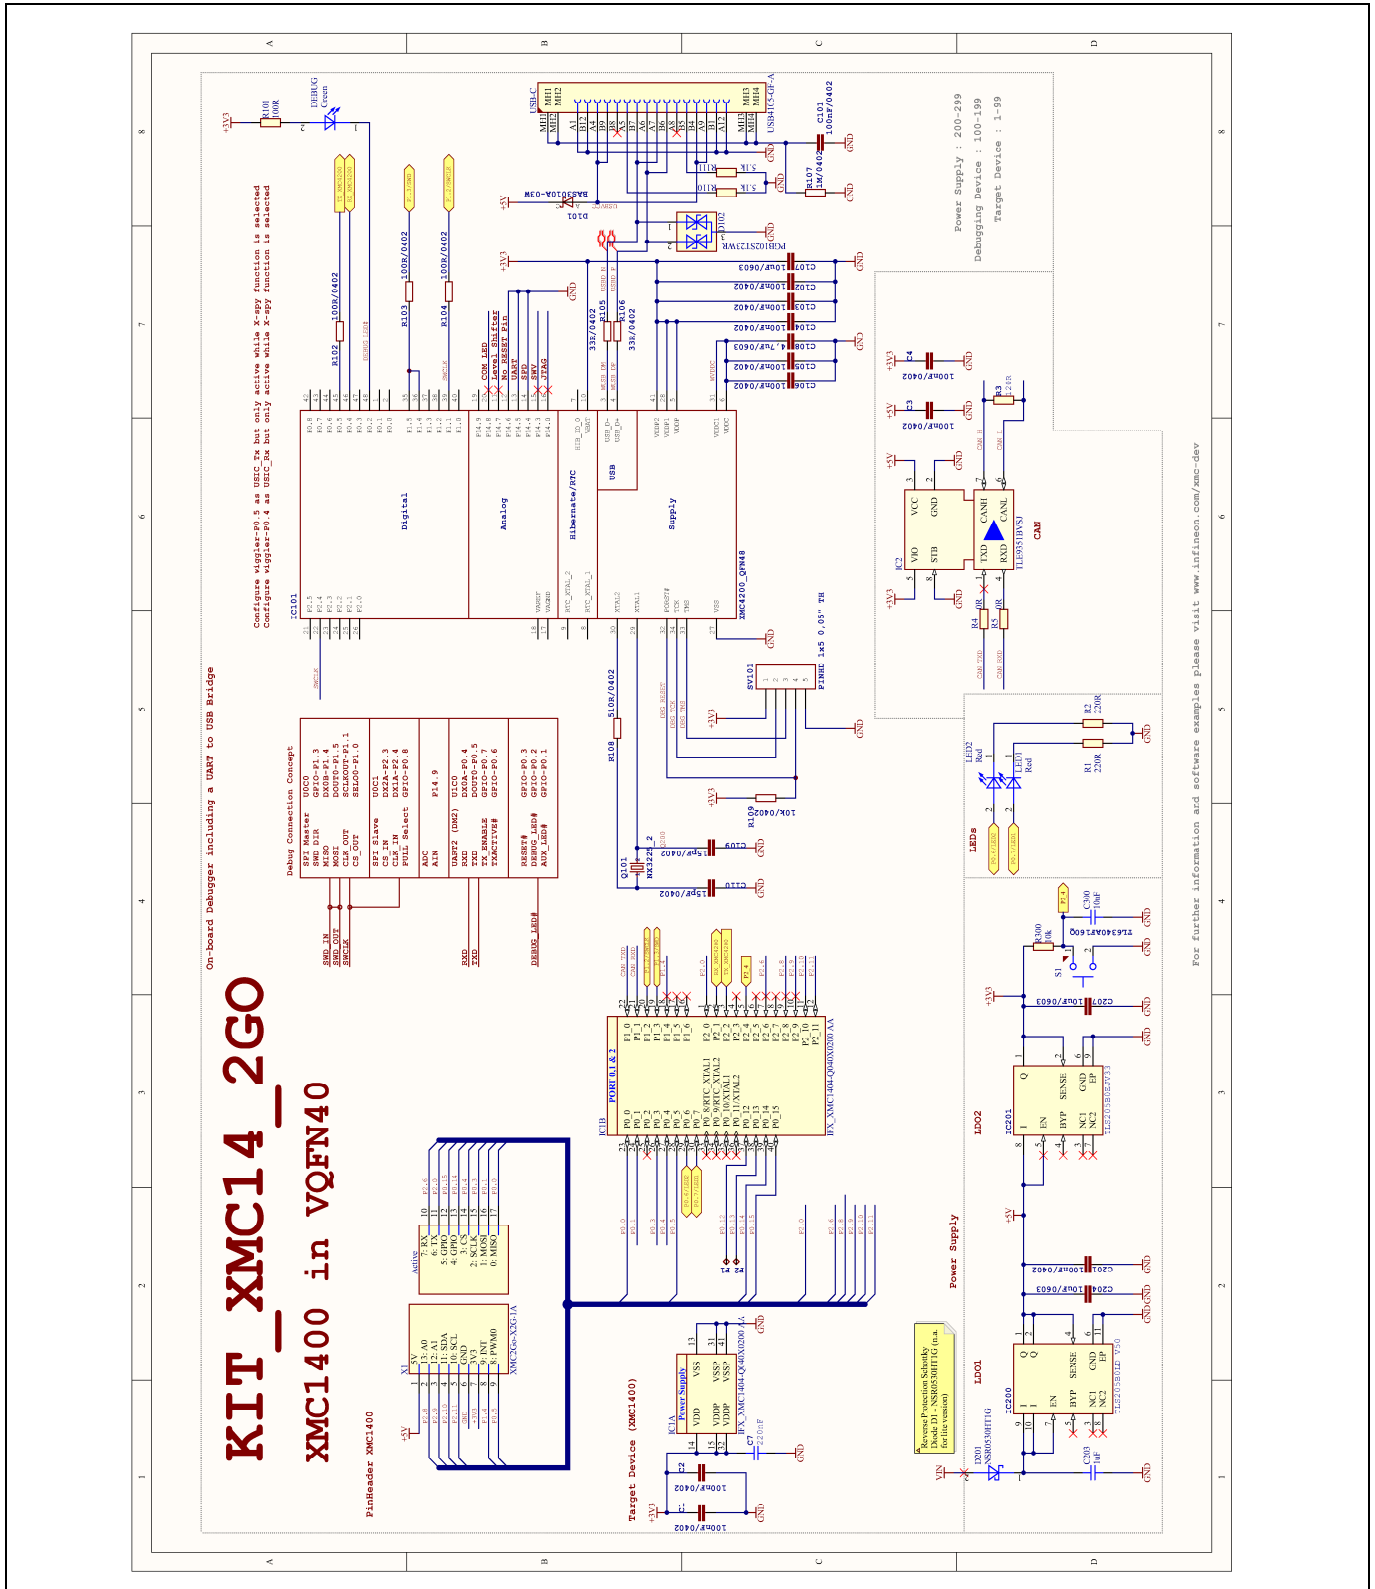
KIT_XMC14_2GO
XMC1400 in VQFN40

On-board Debugger including a UART to USB Bridge

Configure wiggler-P0.5 as USIC_Tx but only active while X-spy function is selected
Configure wiggler-P0.4 as USIC_Rx but only active while X-spy function is selected

Debug Connection Concept

| SPI Master | U0C0 |
|---|---|
| SWD CLK | GPIO-P1.3 |
| SWD DIR | DX0B-P1.4 |
| MISO | DOUT0-P1.5 |
| MOSI | SCLKOUT-P1.1 |
| CLK_OUT | SEL00-P1.0 |
| CS_OUT | |
| SPI Slave | U0C1 |
| CS_IN | DX2A-P2.3 |
| CLK_IN | DX1A-P2.4 |
| FULL Select | GPIO-P0.8 |
| ADC | P14.9 |
| AIN | |
| UART2 (DM2) | U1C0 |
| RXD | DX0A-P0.4 |
| TXD | DOUT0-P0.5 |
| TX_ENABLE | GPIO-P0.7 |
| TXACTIVE# | GPIO-P0.6 |
| RESET# | GPIO-P0.3 |
| DEBUG_LED# | GPIO-P0.2 |
| AUX_LED# | GPIO-P0.1 |

SWD_IN
SWD_OUT
SWCLK
RXD
TXD
DEBUG_LED#

IC101
XMC4200_QFN48
Digital
Analog
Hibernate/RTC
USB
Supply

USB-C
USB4105-GF-A
MH1 MH2 MH3 MH4
A1 B12 A4 B9 B8 A5 B7 A6 A7 B6 A8 B5 B4 A9 B1 A12
C101 100nF/0402
R107 1M/0402
R111 5.1K
R110 5.1K
D101 BAS3010A-03W
D102 PGB1025T23WR
+5V
+3V3
GND
R105 33R/0402
R106 33R/0402
C107 10uF/0603
C102 100nF/0402
C103 100nF/0402
C104 100nF/0402
C108 4.7uF/0603
C105 100nF/0402
C106 100nF/0402

COM_LED
Level_Shifter
NO_RESET_Pin
UART
SPD
SWV
JTAG

R101 100R
DEBUG Green
R102 100R/0402
R103 100R/0402
R104 100R/0402

SV101
PINHD 1x5 0,05" TH
R108 510R/0402
R109 10K/0402
Q101 NX3225_2
C109 15pF/0402
C110 15pF/0402

Power Supply : 200-299
Debugging Device : 100-199
Target Device : 1-99

C4 100nF/0402
C3 100nF/0402
R3 120R
IC2
TLE9351BVSJ
VCC GND VIO STB CANH CANL TXD RXD
R4 0R
R5 0R
CAN

LED2 Red
LED1 Red
R2 220R
R1 220R
LEDs

S1
R300 10k
C300 10nF
TL6340AF160Q
C207 10uF/0603
IC201
TLS205B0EJV33
Q SENSE GND EP EN BYP NC1 NC2
LDO2

+5V
C201 100nF/0402
C204 10uF/0603
IC200
TLS205B0EJ V50
LDO1
D201 NSR0530HT1G
C203 1uF
VIN
Reverse Protection Schottky Diode D1 - NSR0530HT1G (n.a. for lite version)
Power Supply

For further information and software examples please visit www.infineon.com/xmc-dev

IC1B
PORT 0,1 & 2
IFX_XMC1404-Q040X0200 AA
R1 R2

X1
XMC2Go-X2G-1A
5V 13: A0 12: A1 11: SDA 10: SCL GND 3V3 9: INT 8: PWM0
Active
7: RX 6: TX 5: GPIO 4: GPIO 3: CS 2: SCLK 1: MOSI 0: MISO
PinHeader XMC1400

IC1A
Power Supply
VDD VDDP VDDP VSS VSSP VSSP
IFX_XMC1404-Q040X0200 AA
C7 220nF
C2 100nF/0402
C1 100nF/0402
+3V3
Target Device (XMC1400)

A B C D
1 2 3 4 5 6 7 8